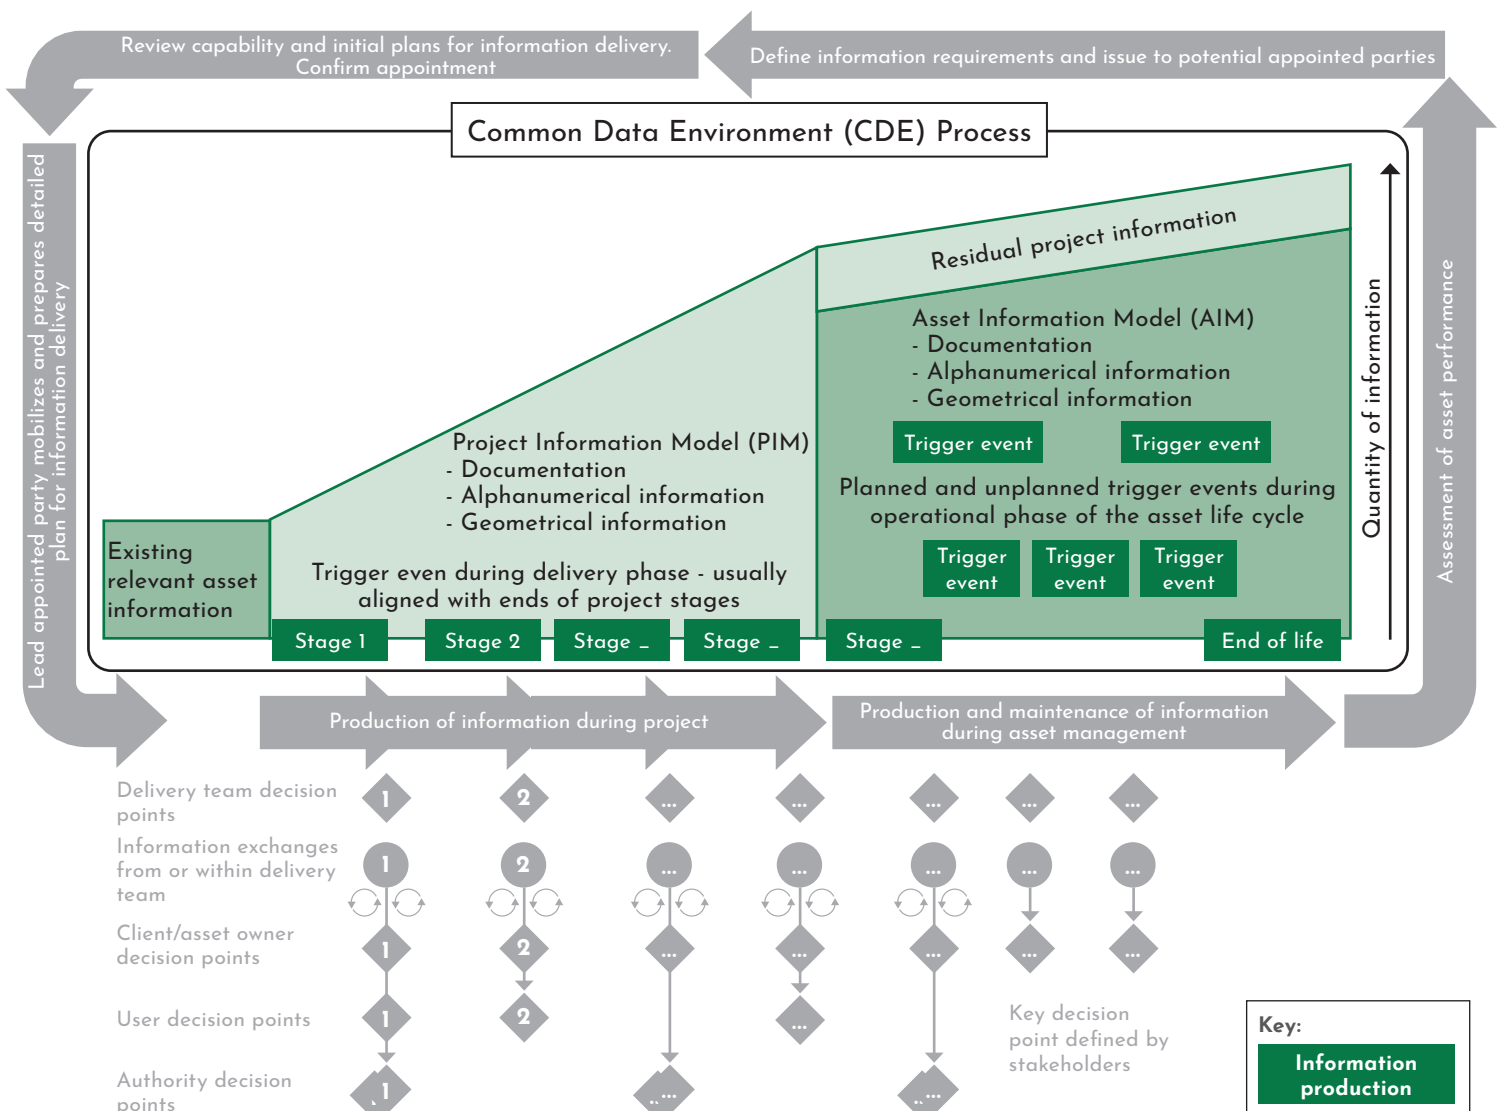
Review capability and initial plans for information delivery. Confirm appointment

Define information requirements and issue to potential appointed parties

Common Data Environment (CDE) Process

Lead appointed party mobilizes and prepares detailed plan for information delivery

Residual project information

Asset Information Model (AIM)
- Documentation
- Alphanumerical information
- Geometrical information

Trigger event

Trigger event

Planned and unplanned trigger events during operational phase of the asset life cycle

Trigger event

Trigger event

Trigger event

Quantity of information

Assessment of asset performance

Project Information Model (PIM)
- Documentation
- Alphanumerical information
- Geometrical information

Existing relevant asset information

Trigger even during delivery phase - usually aligned with ends of project stages

Stage 1

Stage 2

Stage _

Stage _

Stage _

End of life

Production of information during project

Production and maintenance of information during asset management

Delivery team decision points

1

2

...

...

...

...

...

Information exchanges from or within delivery team

1

2

...

...

...

...

...

Client/asset owner decision points

1

2

...

...

...

...

...

User decision points

1

2

...

Authority decision points

1

...

...

Key decision point defined by stakeholders

Key:

Information production